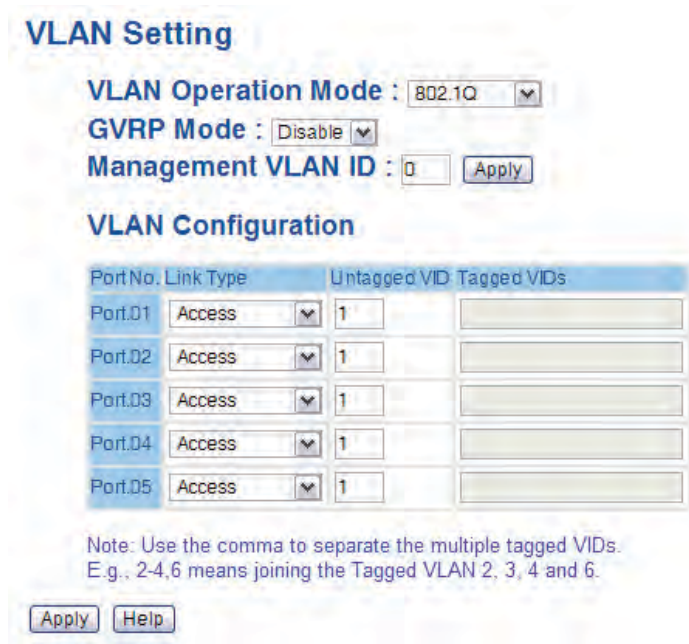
VLAN Setting

VLAN Operation Mode : 802.1Q
GVRP Mode : Disable
Management VLAN ID : 0 Apply

VLAN Configuration

| Port No. | Link Type | Untagged VID | Tagged VIDs |
|---|---|---|---|
| Port.01 | Access | 1 | |
| Port.02 | Access | 1 | |
| Port.03 | Access | 1 | |
| Port.04 | Access | 1 | |
| Port.05 | Access | 1 | |

Note: Use the comma to separate the multiple tagged VIDs. E.g., 2-4,6 means joining the Tagged VLAN 2, 3, 4 and 6.

Apply Help